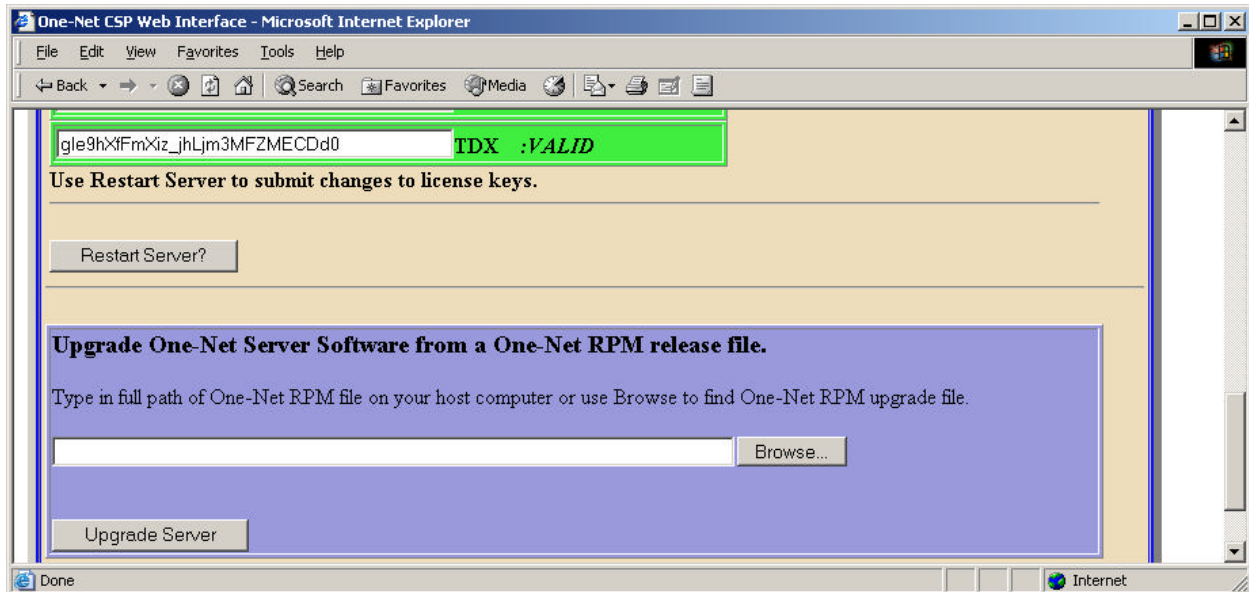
One-Net CSP Web Interface - Microsoft Internet Explorer

File Edit View Favorites Tools Help

Back Search Favorites Media

gle9hXfFmXiz_jhLjm3MFZMECDd0 TDX :VALID

Use Restart Server to submit changes to license keys.

Restart Server?

Upgrade One-Net Server Software from a One-Net RPM release file.

Type in full path of One-Net RPM file on your host computer or use Browse to find One-Net RPM upgrade file.

Browse...

Upgrade Server

Done Internet